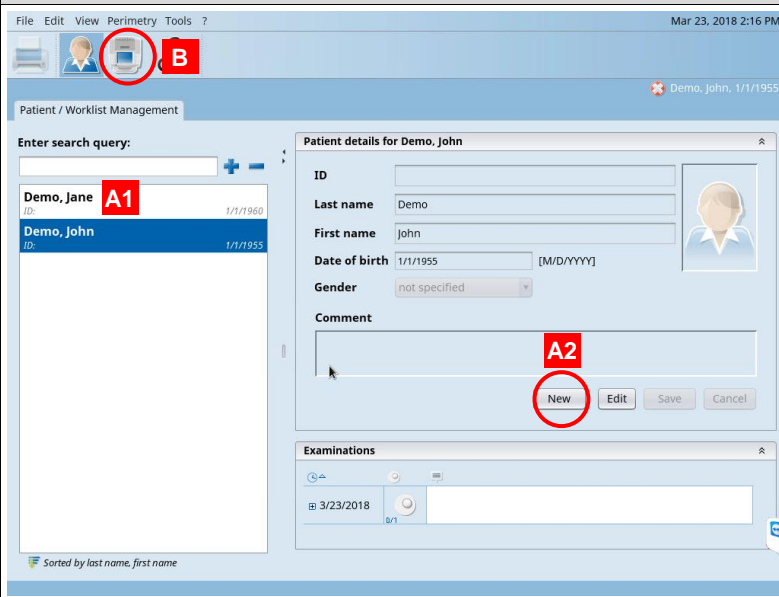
File Edit View Perimetry Tools ?

Mar 23, 2018 2:16 PM

B

Demo, John, 1/1/1955

Patient / Worklist Management

Enter search query:

Demo, Jane A1
ID: 1/1/1960

Demo, John
ID: 1/1/1955

Sorted by last name, first name

Patient details for Demo, John

ID

Last name Demo

First name John

Date of birth 1/1/1955 [M/D/YYYY]

Gender not specified

Comment

A2

New Edit Save Cancel

Examinations

3/23/2018

0/1